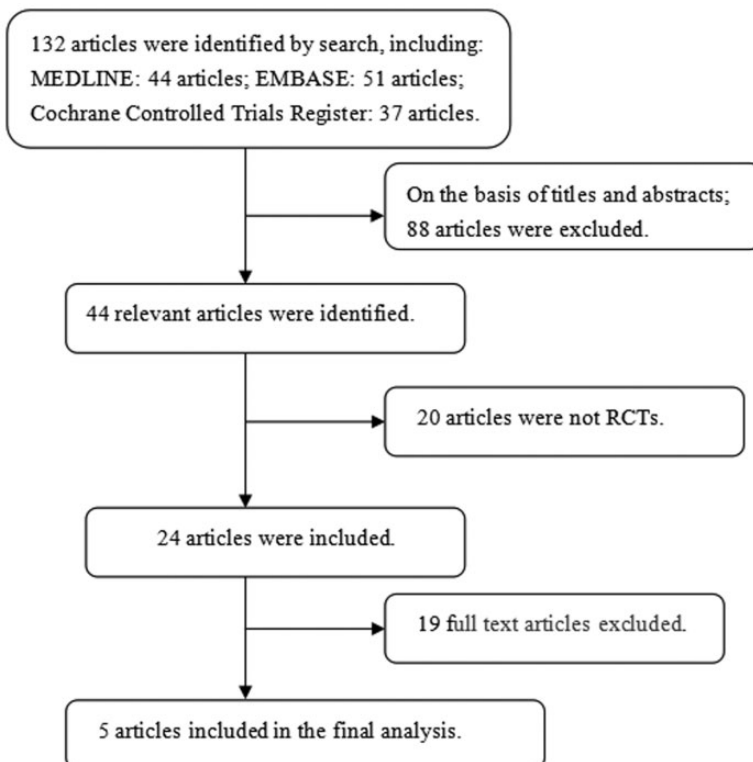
132 articles were identified by search, including: MEDLINE: 44 articles; EMBASE: 51 articles; Cochrane Controlled Trials Register: 37 articles.

On the basis of titles and abstracts; 88 articles were excluded.

44 relevant articles were identified.

20 articles were not RCTs.

24 articles were included.

19 full text articles excluded.

5 articles included in the final analysis.